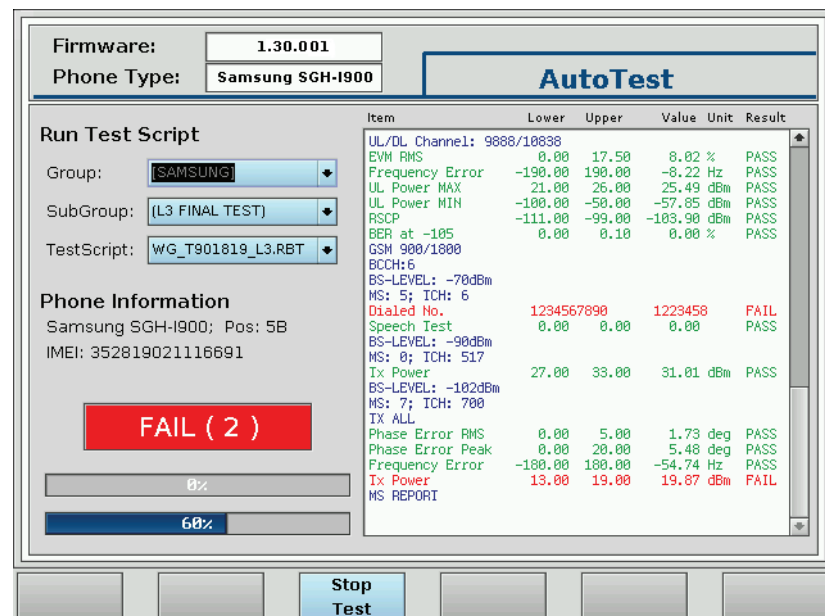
Firmware: 1.30.001
Phone Type: Samsung SGH-I900

AutoTest

Run Test Script
Group: [SAMSUNG]
SubGroup: (L3 FINAL TEST)
TestScript: WG_T901819_L3.RBT

Phone Information
Samsung SGH-I900; Pos: 5B
IMEI: 352819021116691

FAIL ( 2 )

0%

60%

| Item | Lower | Upper | Value | Unit | Result |
|---|---|---|---|---|---|
| UL/DL Channel: 9888/10838 | | | | | |
| EVM RMS | 0.00 | 17.50 | 8.02 | % | PASS |
| Frequency Error | -190.00 | 190.00 | -8.22 | Hz | PASS |
| UL Power MAX | 21.00 | 26.00 | 25.49 | dBm | PASS |
| UL Power MIN | -100.00 | -50.00 | -57.85 | dBm | PASS |
| RSCP | -111.00 | -99.00 | -103.90 | dBm | PASS |
| BER at -105 | 0.00 | 0.10 | 0.00 | % | PASS |
| GSM 900/1800 | | | | | |
| BCCH:6 | | | | | |
| BS-LEVEL: -70dBm | | | | | |
| MS: 5; ICH: 6 | | | | | |
| Dialed No. | 1234567890 | | 1223458 | | FAIL |
| Speech Test | 0.00 | 0.00 | 0.00 | | PASS |
| BS-LEVEL: -90dBm | | | | | |
| MS: 0; ICH: 517 | | | | | |
| Tx Power | 27.00 | 33.00 | 31.01 | dBm | PASS |
| BS-LEVEL: -102dBm | | | | | |
| MS: 7; ICH: 700 | | | | | |
| TX ALL | | | | | |
| Phase Error RMS | 0.00 | 5.00 | 1.73 | deg | PASS |
| Phase Error Peak | 0.00 | 20.00 | 5.48 | deg | PASS |
| Frequency Error | -180.00 | 180.00 | -54.74 | Hz | PASS |
| Tx Power | 13.00 | 19.00 | 19.87 | dBm | FAIL |
| MS REPORT | | | | | |

Stop Test